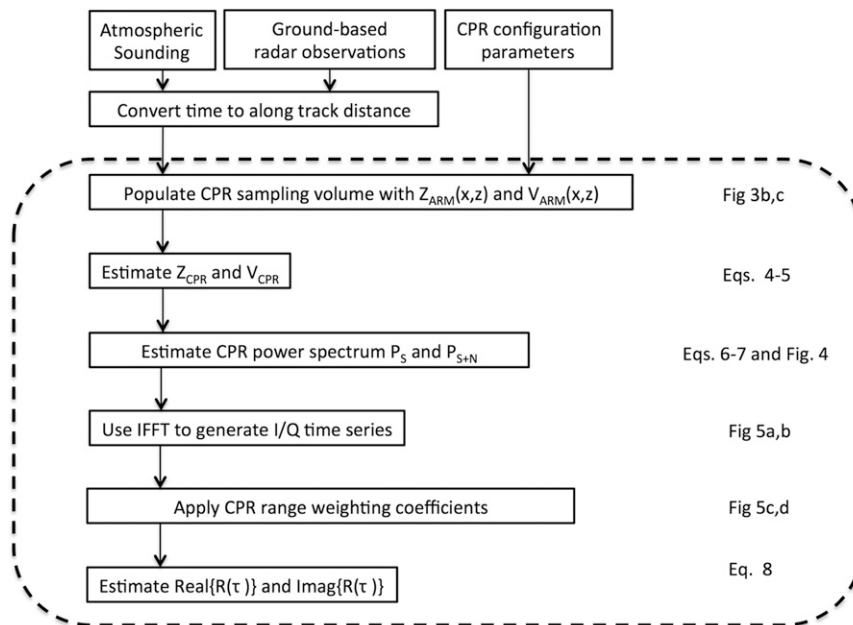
Atmospheric Sounding

Ground-based radar observations

CPR configuration parameters

Convert time to along track distance

Populate CPR sampling volume with $Z_{ARM}(x,z)$ and $V_{ARM}(x,z)$

Fig 3b,c

Estimate $Z_{CPR}$ and $V_{CPR}$

Eqs. 4-5

Estimate CPR power spectrum $P_S$ and $P_{S+N}$

Eqs. 6-7 and Fig. 4

Use IFFT to generate I/Q time series

Fig 5a,b

Apply CPR range weighting coefficients

Fig 5c,d

Estimate Real{R(τ )} and Imag{R(τ )}

Eq. 8